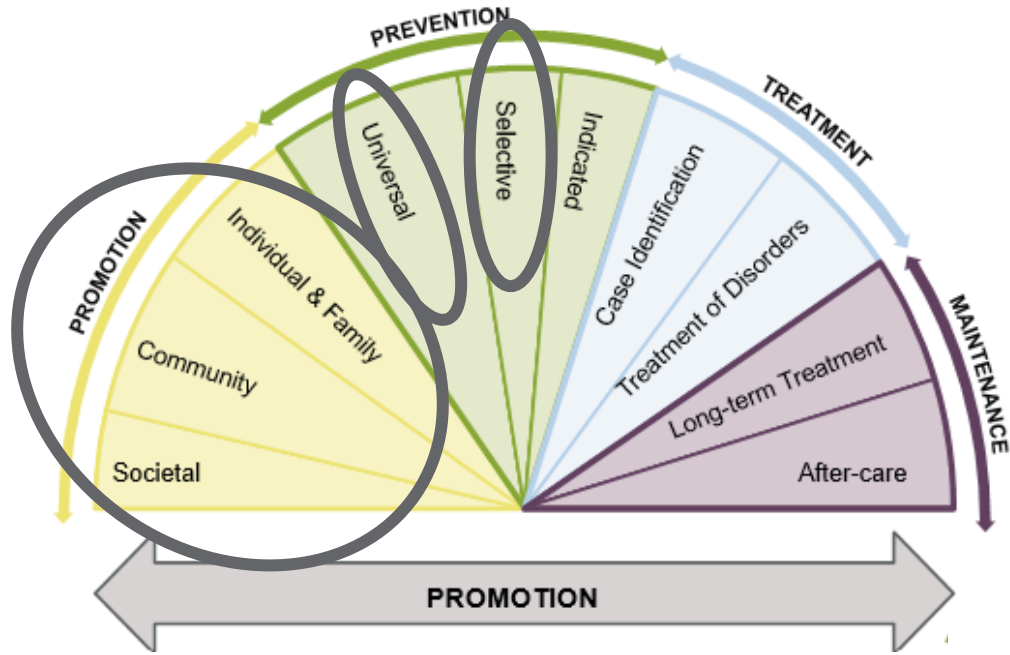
PREVENTION

TREATMENT

PROMOTION

MAINTENANCE

Universal

Selective

Indicated

Case Identification

Treatment of Disorders

Individual & Family

Community

Societal

Long-term Treatment

After-care

PROMOTION